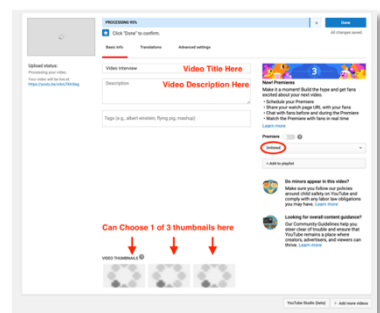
PROCESSING 95%

Click "Done" to confirm.

Done

All changes saved.

Basic info

Translations

Advanced settings

Upload status:

Processing your video.

Your video will be live at: https://youtu.be/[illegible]

Video interview

Video Title Here

Description

Video Description Here

Tags (e.g., albert einstein, flying pig, mashup)

New! Premieres

Make it a moment! Build the hype and get fans excited about your new video.

• Schedule your Premiere
• Share your watch page URL with your fans
• Chat with fans before and during the Premiere
• Watch the Premiere with fans in real time

Learn more

Premiere

Unlisted

+ Add to playlist

Do minors appear in this video?

Make sure you follow our policies around child safety on YouTube and comply with any labor law obligations you may have. Learn more

Looking for overall content guidance?

Our Community Guidelines help you steer clear of trouble and ensure that YouTube remains a place where creators, advertisers, and viewers can thrive. Learn more

Can Choose 1 of 3 thumbnails here

VIDEO THUMBNAILS

YouTube Studio (beta)

+ Add more videos